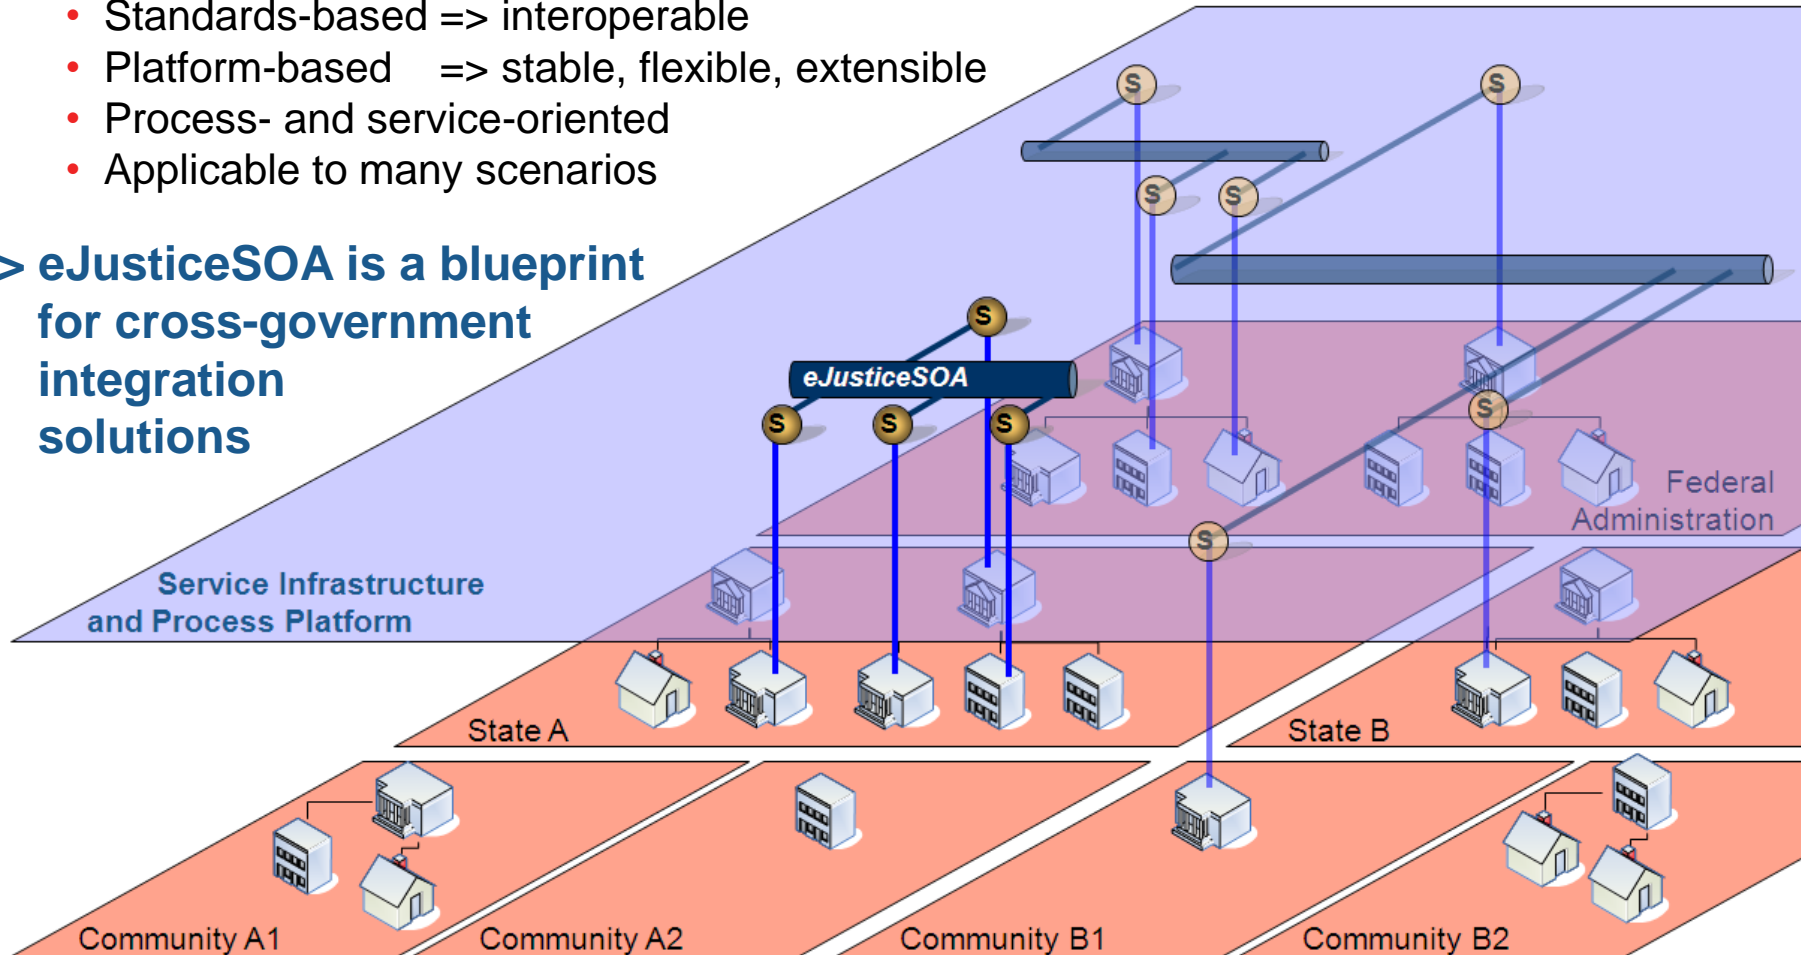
• Standards-based => interoperable
• Platform-based => stable, flexible, extensible
• Process- and service-oriented
• Applicable to many scenarios

> eJusticeSOA is a blueprint for cross-government integration solutions

S
S
S
S
S
eJusticeSOA
S
S
S
S
S

Federal Administration

Service Infrastructure and Process Platform

State A

State B

Community A1

Community A2

Community B1

Community B2